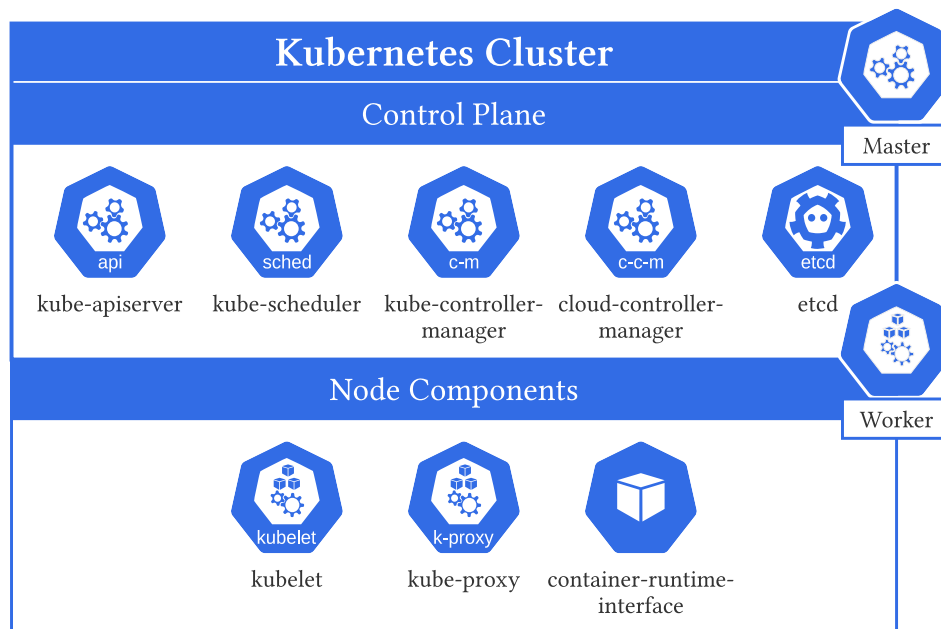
Kubernetes Cluster

Master

Control Plane

api
kube-apiserver

sched
kube-scheduler

c-m
kube-controller-manager

c-c-m
cloud-controller-manager

etcd
etcd

Worker

Node Components

kubelet
kubelet

k-proxy
kube-proxy

container-runtime-interface